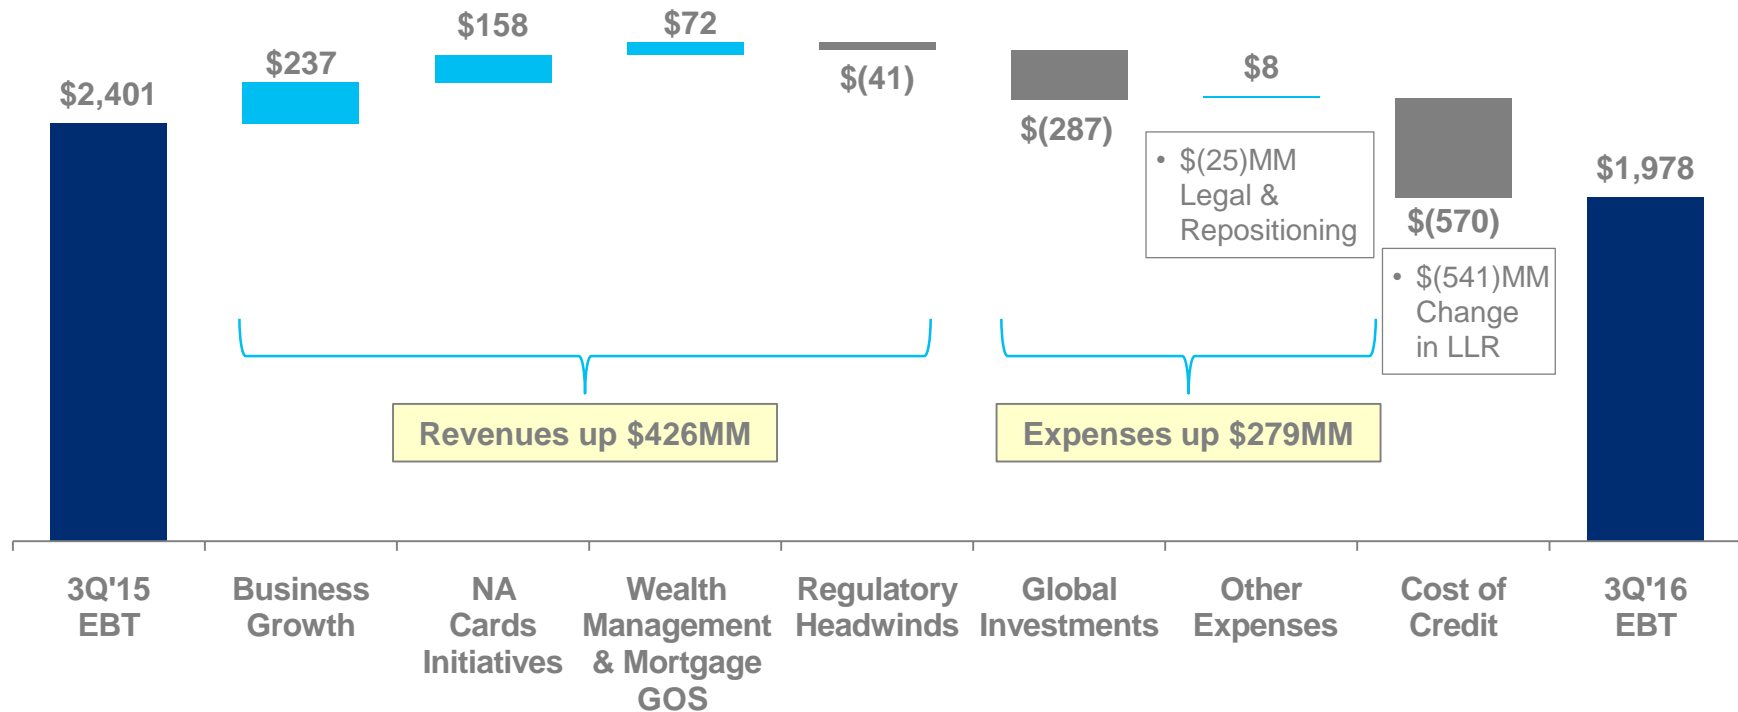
$2,401

$237

$158

$72

$(41)

$(287)

$8

• $(25)MM Legal & Repositioning

$(570)

• $(541)MM Change in LLR

$1,978

Revenues up $426MM

Expenses up $279MM

3Q'15 EBT

Business Growth

NA Cards Initiatives

Wealth Management & Mortgage GOS

Regulatory Headwinds

Global Investments

Other Expenses

Cost of Credit

3Q'16 EBT